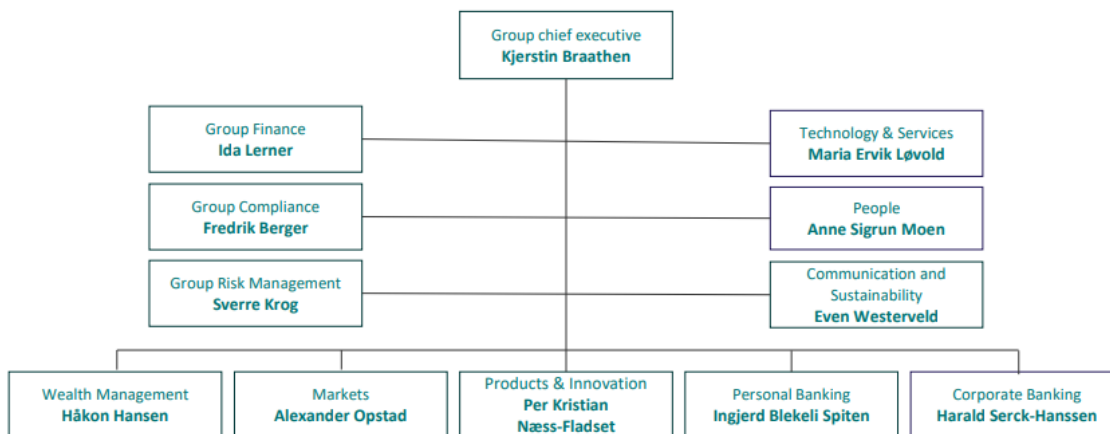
Group chief executive
**Kjerstin Braathen**

Group Finance
**Ida Lerner**

Technology & Services
**Maria Ervik Løvold**

Group Compliance
**Fredrik Berger**

People
**Anne Sigrun Moen**

Group Risk Management
**Sverre Krog**

Communication and Sustainability
**Even Westerveld**

Wealth Management
**Håkon Hansen**

Markets
**Alexander Opstad**

Products & Innovation
**Per Kristian Næss-Fladset**

Personal Banking
**Ingjerd Blekeli Spiten**

Corporate Banking
**Harald Serck-Hanssen**